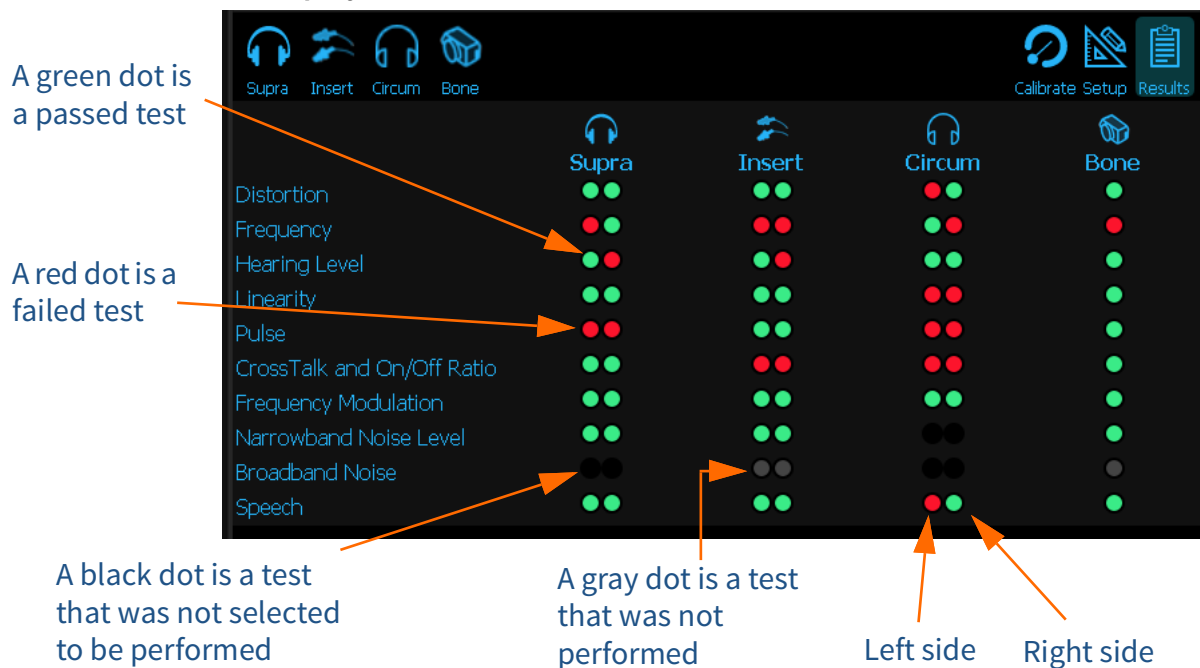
Supra Insert Circum Bone

Calibrate Setup Results

A green dot is a passed test

A red dot is a failed test

Supra Insert Circum Bone

Distortion
Frequency
Hearing Level
Linearity
Pulse
CrossTalk and On/Off Ratio
Frequency Modulation
Narrowband Noise Level
Broadband Noise
Speech

A black dot is a test that was not selected to be performed

A gray dot is a test that was not performed

Left side

Right side